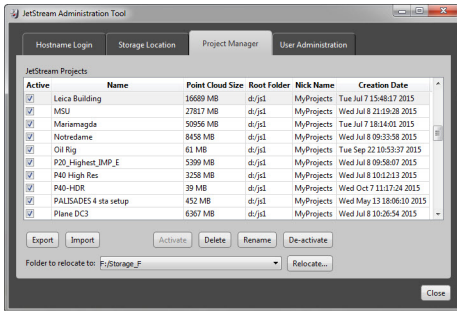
JetStream Administration Tool

Hostname Login | Storage Location | Project Manager | User Administration

JetStream Projects

| Active | Name | Point Cloud Size | Root Folder | Nick Name | Creation Date |
|---|---|---|---|---|---|
| ☑ | Leica Building | 16689 MB | d:/js1 | MyProjects | Tue Jul 7 15:48:17 2015 |
| ☑ | MSU | 27817 MB | d:/js1 | MyProjects | Wed Jul 8 21:19:28 2015 |
| ☑ | Mariamagda | 50956 MB | d:/js1 | MyProjects | Tue Jul 7 18:14:01 2015 |
| ☑ | Notredame | 8458 MB | d:/js1 | MyProjects | Wed Jul 8 09:33:58 2015 |
| ☑ | Oil Rig | 61 MB | d:/js1 | MyProjects | Tue Sep 22 10:53:37 2015 |
| ☑ | P20_Highest_IMP_E | 5399 MB | d:/js1 | MyProjects | Wed Jul 8 09:58:07 2015 |
| ☑ | P40 High Res | 3258 MB | d:/js1 | MyProjects | Wed Jul 8 10:12:13 2015 |
| ☑ | P40-HDR | 39 MB | d:/js1 | MyProjects | Wed Oct 7 11:17:24 2015 |
| ☑ | PALISADES 4 sta setup | 452 MB | d:/js1 | MyProjects | Wed May 13 18:06:10 2015 |
| ☑ | Plane DC3 | 6367 MB | d:/js1 | MyProjects | Wed Jul 8 10:26:54 2015 |

Export | Import | Activate | Delete | Rename | De-activate

Folder to relocate to: F:/Storage_F | Relocate...

Close